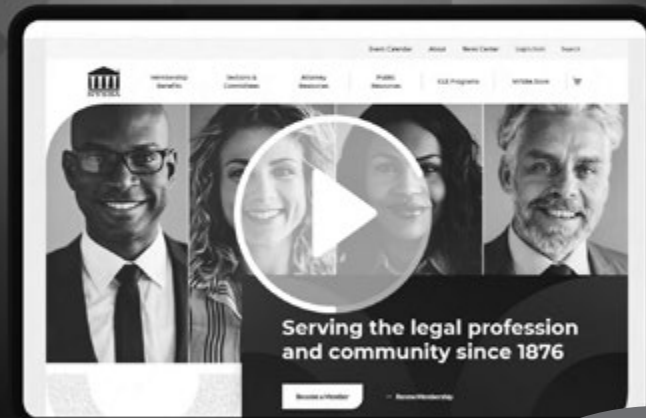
Event Calendar About News Center Login/Join Search

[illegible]

Membership Benefits

Sections & Committees

Attorney Resources

Public Resources

CLE Programs

NYSBA Store

Serving the legal profession and community since 1876

Become a Member

Renew Membership